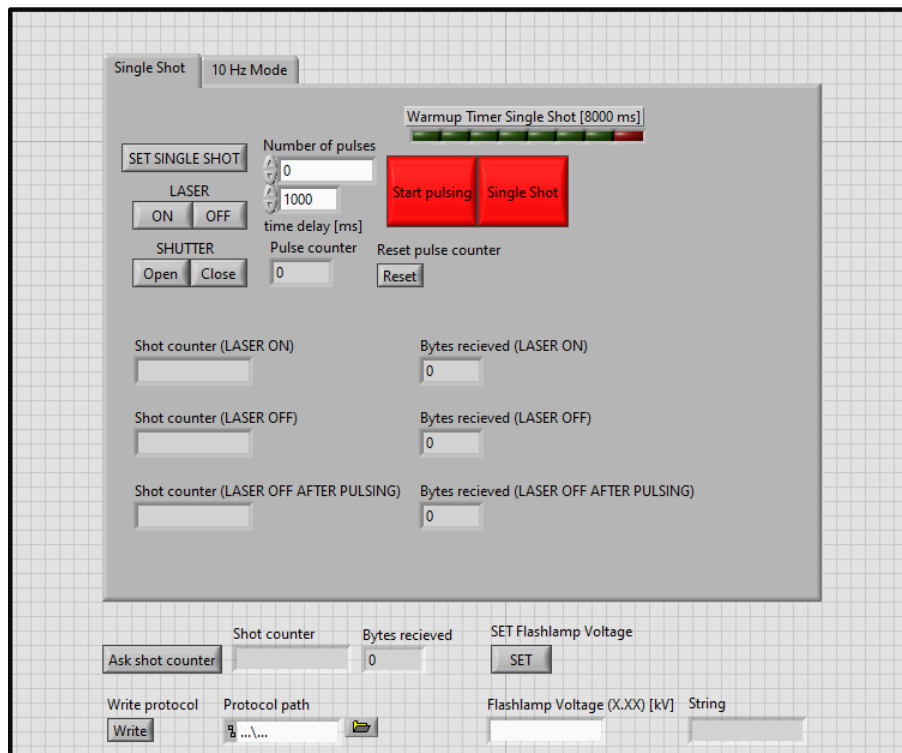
Single Shot
10 Hz Mode

Warmup Timer Single Shot [8000 ms]

SET SINGLE SHOT
Number of pulses
0
1000
time delay [ms]
Start pulsing
Single Shot

LASER
ON
OFF

SHUTTER
Open
Close
Pulse counter
0
Reset pulse counter
Reset

Shot counter (LASER ON)
Bytes recieved (LASER ON)
0

Shot counter (LASER OFF)
Bytes recieved (LASER OFF)
0

Shot counter (LASER OFF AFTER PULSING)
Bytes recieved (LASER OFF AFTER PULSING)
0

Ask shot counter
Shot counter
Bytes recieved
0
SET Flashlamp Voltage
SET

Write protocol
Write
Protocol path
...\...
Flashlamp Voltage (X.XX) [kV]
String